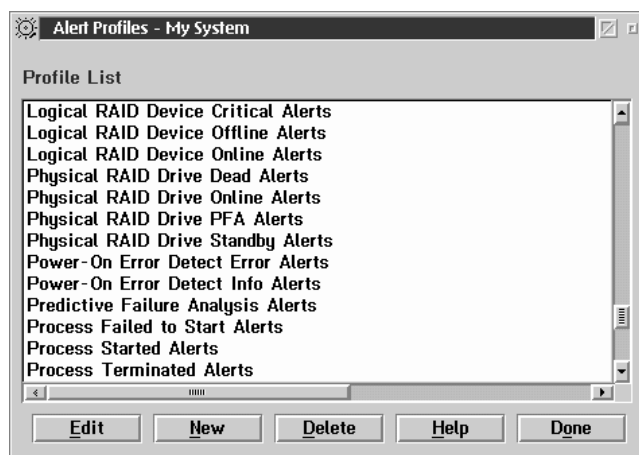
Alert Profiles - My System

Profile List

Logical RAID Device Critical Alerts
Logical RAID Device Offline Alerts
Logical RAID Device Online Alerts
Physical RAID Drive Dead Alerts
Physical RAID Drive Online Alerts
Physical RAID Drive PFA Alerts
Physical RAID Drive Standby Alerts
Power-On Error Detect Error Alerts
Power-On Error Detect Info Alerts
Predictive Failure Analysis Alerts
Process Failed to Start Alerts
Process Started Alerts
Process Terminated Alerts

Edit
New
Delete
Help
Done